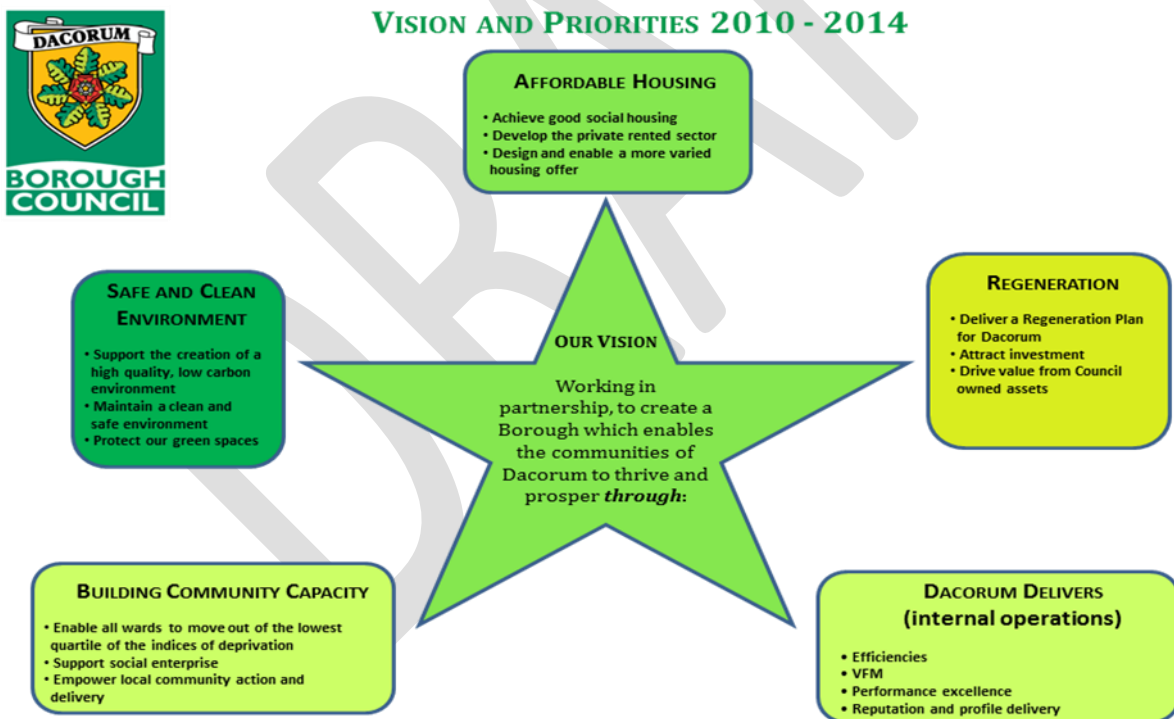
DACORUM
BOROUGH COUNCIL

VISION AND PRIORITIES 2010 - 2014

DRAFT

AFFORDABLE HOUSING

• Achieve good social housing
• Develop the private rented sector
• Design and enable a more varied housing offer

SAFE AND CLEAN ENVIRONMENT

• Support the creation of a high quality, low carbon environment
• Maintain a clean and safe environment
• Protect our green spaces

REGENERATION

• Deliver a Regeneration Plan for Dacorum
• Attract investment
• Drive value from Council owned assets

OUR VISION

Working in partnership, to create a Borough which enables the communities of Dacorum to thrive and prosper ***through***:

BUILDING COMMUNITY CAPACITY

• Enable all wards to move out of the lowest quartile of the indices of deprivation
• Support social enterprise
• Empower local community action and delivery

DACORUM DELIVERS
(internal operations)

• Efficiencies
• VFM
• Performance excellence
• Reputation and profile delivery